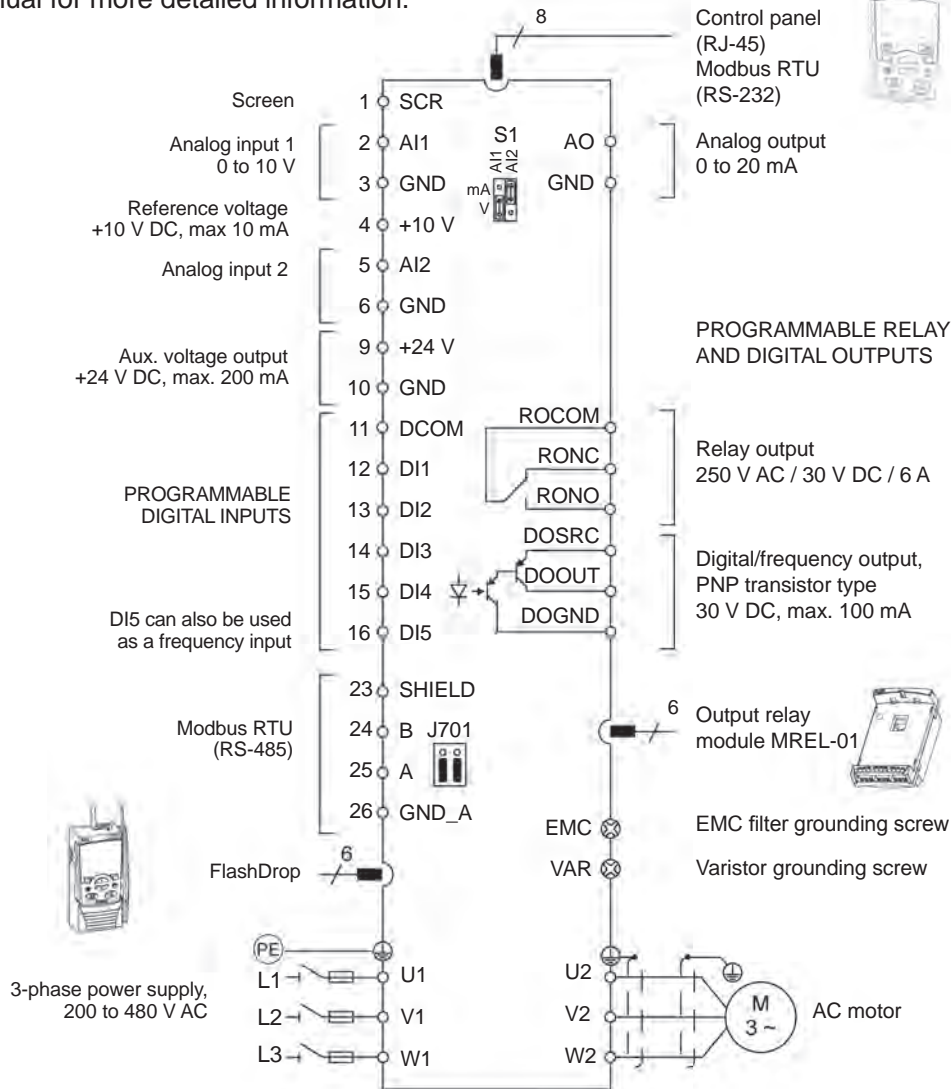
ual for more detailed information.

8

Control panel (RJ-45)
Modbus RTU (RS-232)

Screen
1 SCR

Analog input 1
0 to 10 V
2 AI1
3 GND

S1
AI1 AI2
mA
V

AO
GND

Analog output
0 to 20 mA

Reference voltage
+10 V DC, max 10 mA
4 +10 V

Analog input 2
5 AI2
6 GND

PROGRAMMABLE RELAY AND DIGITAL OUTPUTS

Aux. voltage output
+24 V DC, max. 200 mA
9 +24 V
10 GND

11 DCOM
12 DI1
13 DI2
14 DI3
15 DI4
16 DI5

PROGRAMMABLE DIGITAL INPUTS

DI5 can also be used as a frequency input

ROCOM
RONC
RONO

Relay output
250 V AC / 30 V DC / 6 A

DOSRC
DOOUT
DOGND

Digital/frequency output, PNP transistor type
30 V DC, max. 100 mA

23 SHIELD
24 B
25 A
26 GND_A

J701

Modbus RTU
(RS-485)

6

Output relay module MREL-01

EMC
EMC filter grounding screw

VAR
Varistor grounding screw

6
FlashDrop

PE
L1
L2
L3
U1
V1
W1

3-phase power supply,
200 to 480 V AC

U2
V2
W2

M
3 ~

AC motor